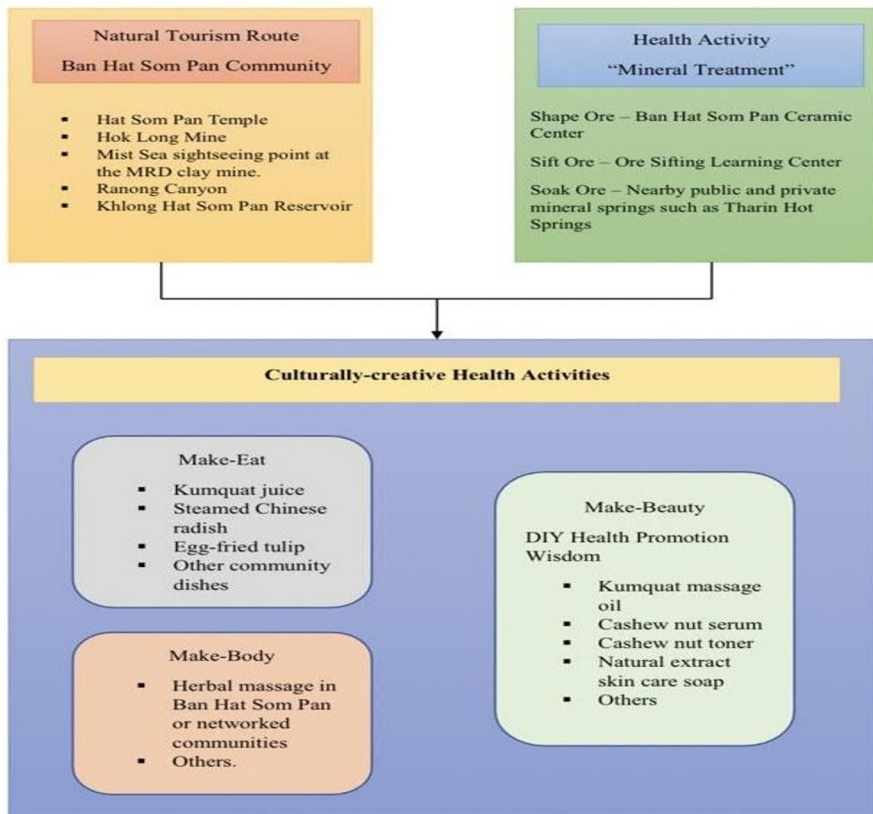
Natural Tourism Route

Ban Hat Som Pan Community

- Hat Som Pan Temple
- Hok Long Mine
- Mist Sea sightseeing point at the MRD clay mine.
- Ranong Canyon
- Khlong Hat Som Pan Reservoir

Health Activity

"Mineral Treatment"

Shape Ore – Ban Hat Som Pan Ceramic Center

Sift Ore – Ore Sifting Learning Center

Soak Ore – Nearby public and private mineral springs such as Tharin Hot Springs

Culturally-creative Health Activities

Make-Eat

- Kumquat juice
- Steamed Chinese radish
- Egg-fried tulip
- Other community dishes

Make-Body

- Herbal massage in Ban Hat Som Pan or networked communities
- Others.

Make-Beauty

DIY Health Promotion Wisdom

- Kumquat massage oil
- Cashew nut serum
- Cashew nut toner
- Natural extract skin care soap
- Others